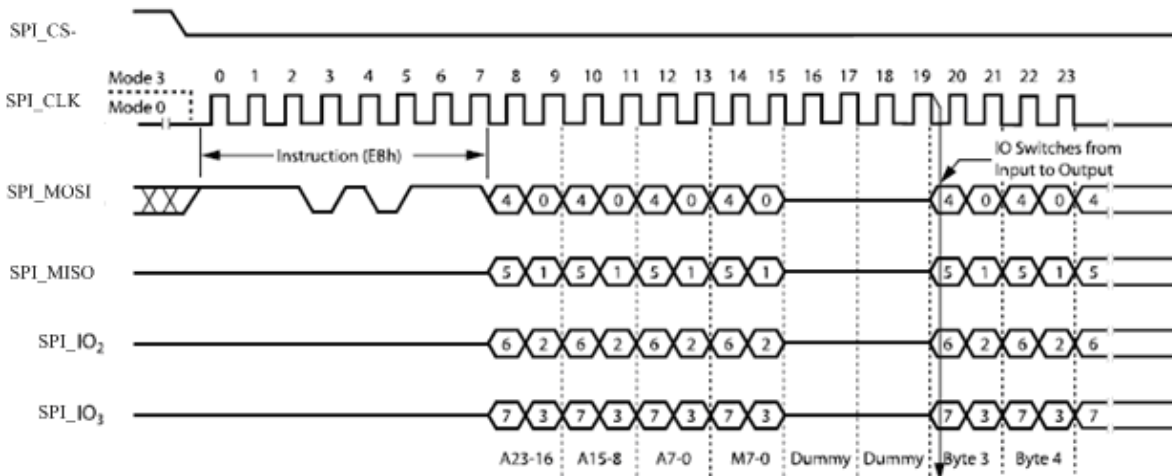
SPI_CS-

Mode 3
Mode 0
SPI_CLK

0 1 2 3 4 5 6 7 8 9 10 11 12 13 14 15 16 17 18 19 20 21 22 23

Instruction (EBh)

IO Switches from Input to Output

SPI_MOSI
4 0 4 0 4 0 4 0 4 0 4 0 4

SPI_MISO
5 1 5 1 5 1 5 1 5 1 5 1 5

SPI_IO$_2$
6 2 6 2 6 2 6 2 6 2 6 2 6

SPI_IO$_3$
7 3 7 3 7 3 7 3 7 3 7 3 7

A23-16 A15-8 A7-0 M7-0 Dummy Dummy Byte 3 Byte 4